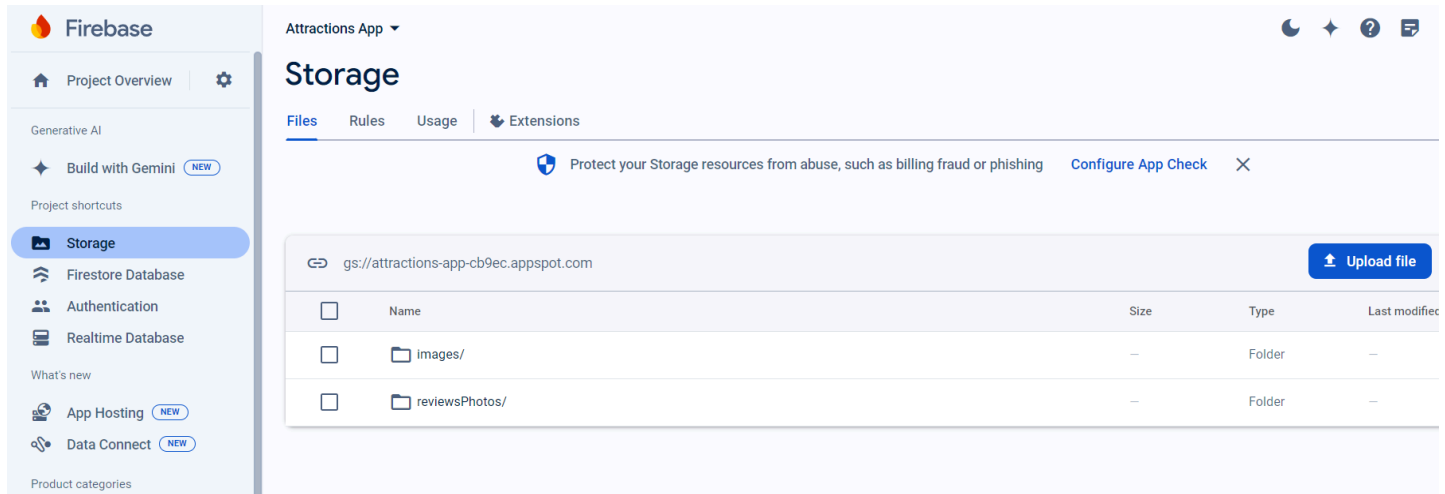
Firebase

Project Overview

Generative AI

Build with Gemini NEW

Project shortcuts

Storage

Firestore Database

Authentication

Realtime Database

What's new

App Hosting NEW

Data Connect NEW

Product categories

Attractions App

Storage

Files Rules Usage Extensions

Protect your Storage resources from abuse, such as billing fraud or phishing Configure App Check

gs://attractions-app-cb9ec.appspot.com

Upload file

| | Name | Size | Type | Last modified |
|---|---|---|---|---|
| | images/ | — | Folder | — |
| | reviewsPhotos/ | — | Folder | — |